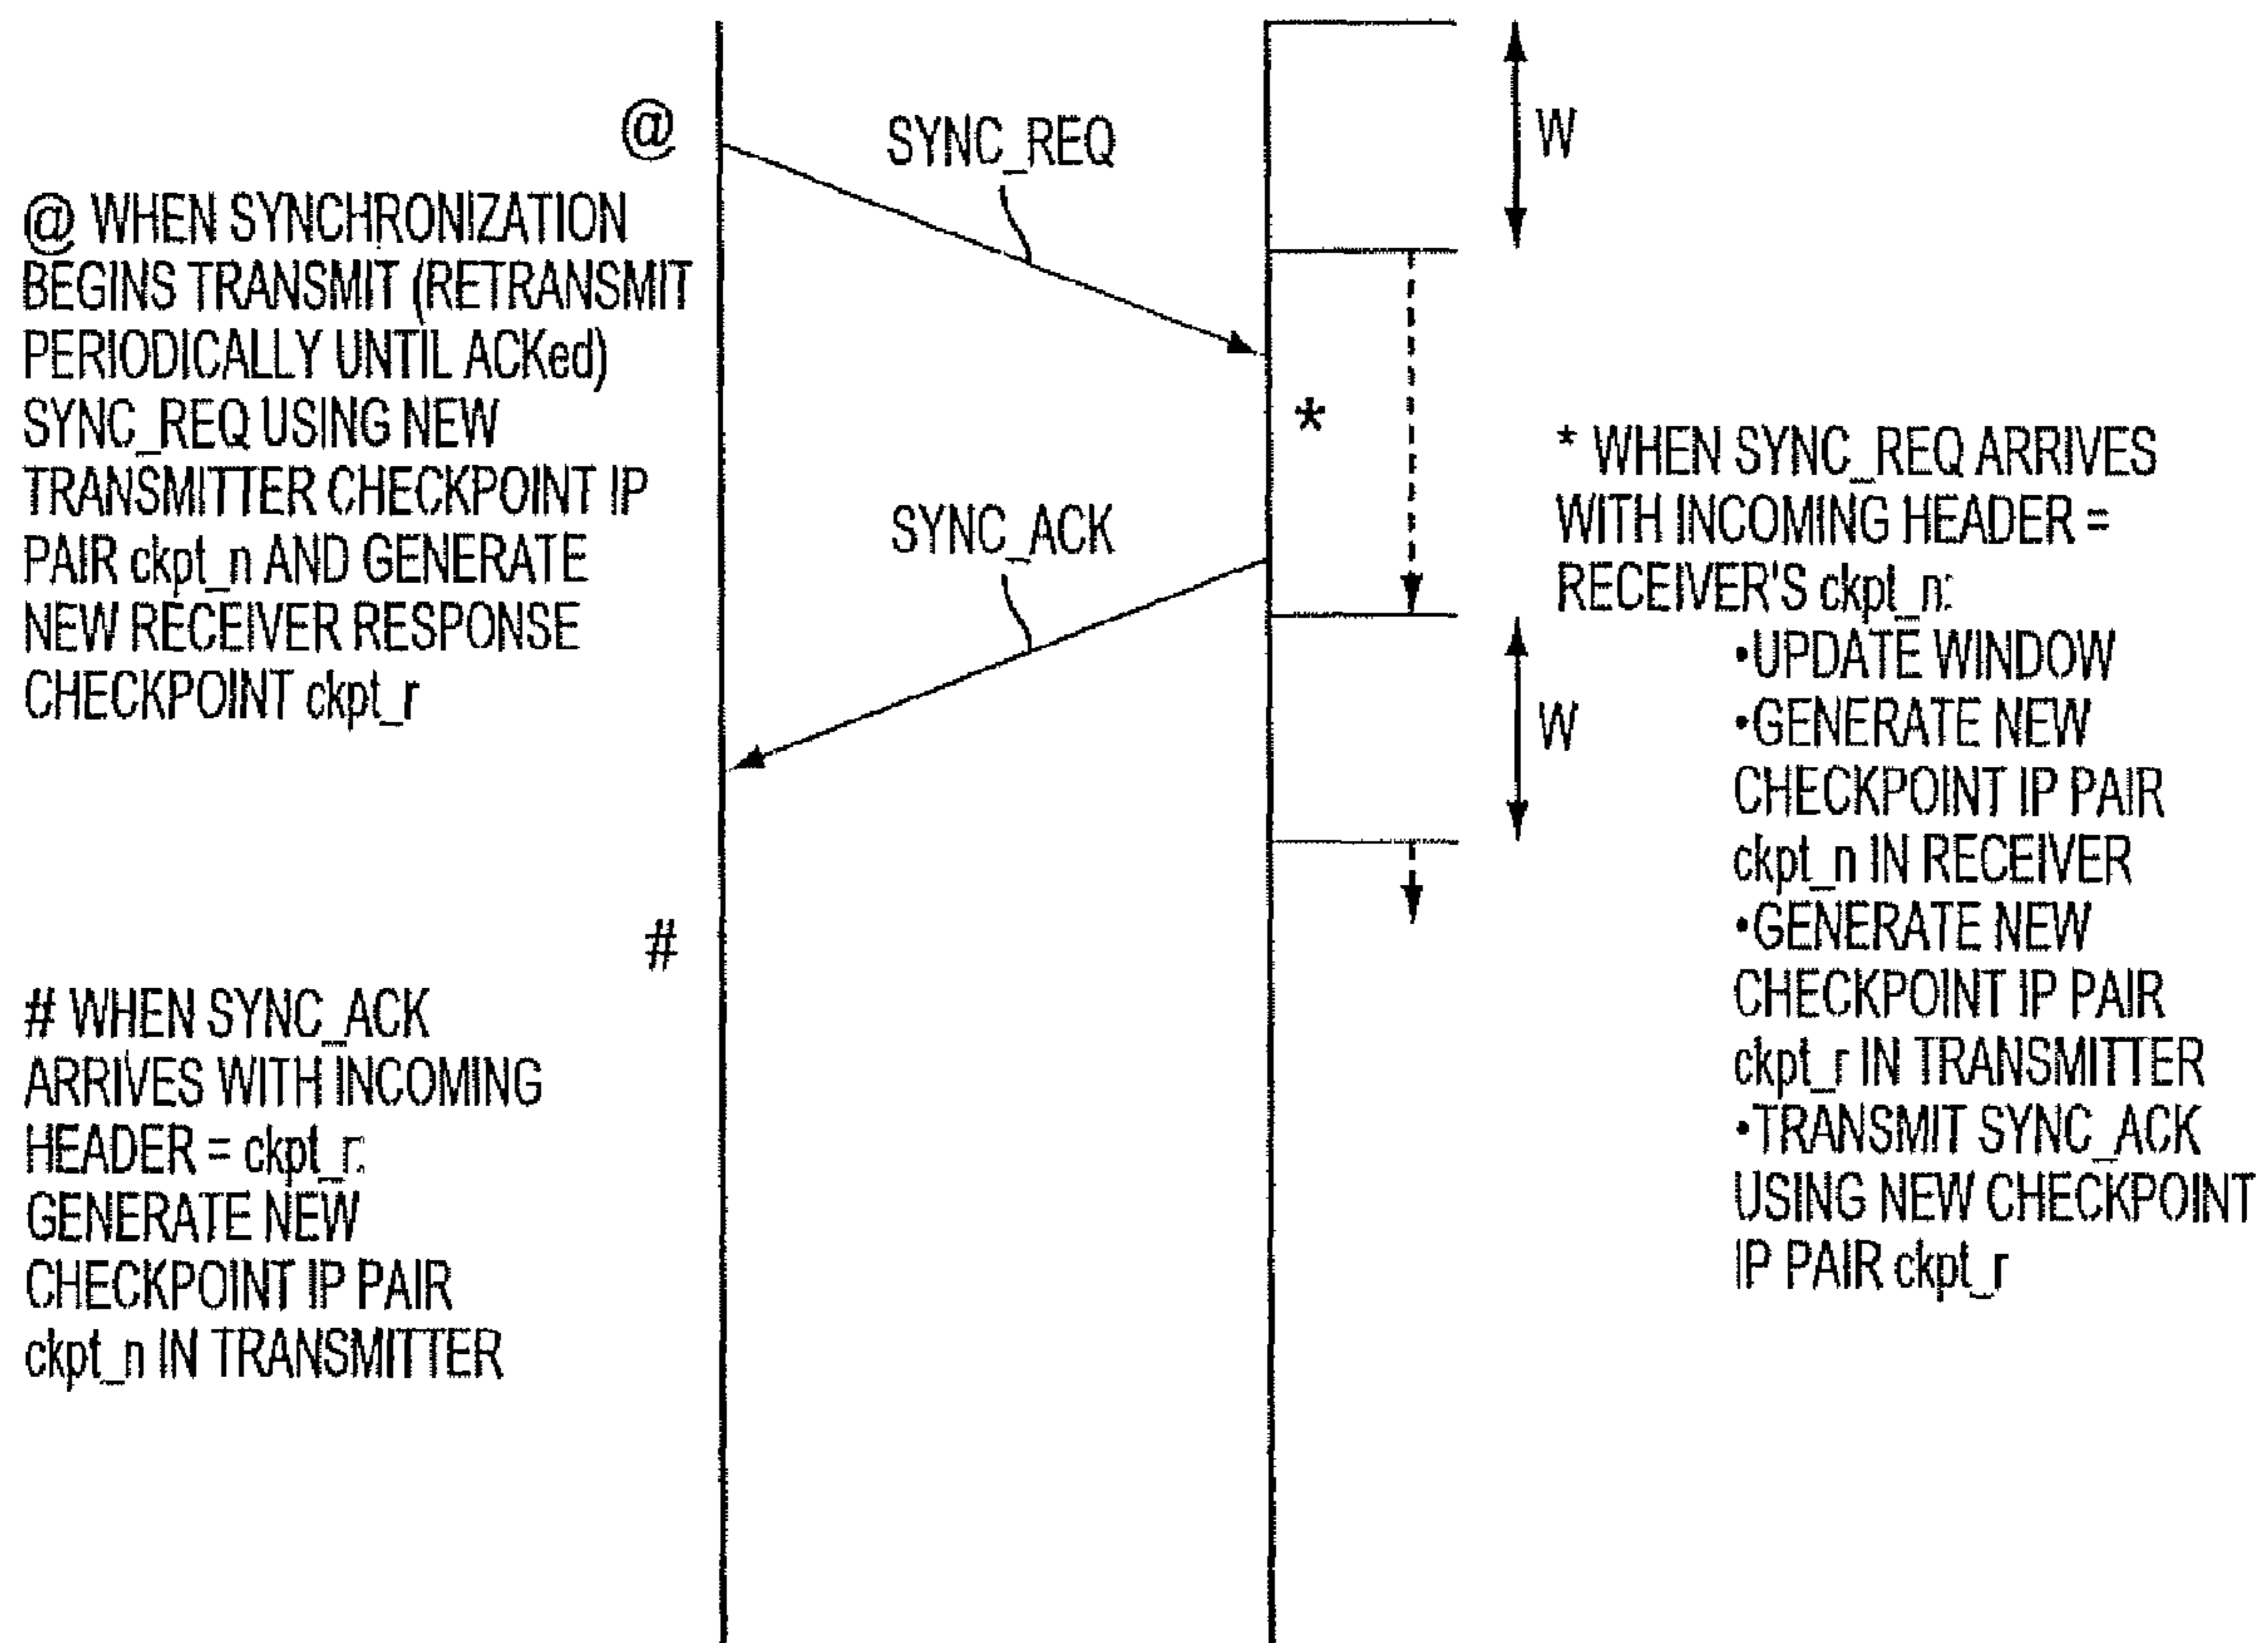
@

SYNC_REQ

W

@ WHEN SYNCHRONIZATION BEGINS TRANSMIT (RETRANSMIT PERIODICALLY UNTIL ACKed) SYNC_REQ USING NEW TRANSMITTER CHECKPOINT IP PAIR ckpt_n AND GENERATE NEW RECEIVER RESPONSE CHECKPOINT ckpt_r

*

SYNC_ACK

* WHEN SYNC_REQ ARRIVES WITH INCOMING HEADER = RECEIVER'S ckpt_n:
•UPDATE WINDOW
•GENERATE NEW CHECKPOINT IP PAIR ckpt_n IN RECEIVER
•GENERATE NEW CHECKPOINT IP PAIR ckpt_r IN TRANSMITTER
•TRANSMIT SYNC_ACK USING NEW CHECKPOINT IP PAIR ckpt_r

W

#

# WHEN SYNC_ACK ARRIVES WITH INCOMING HEADER = ckpt_r:
GENERATE NEW CHECKPOINT IP PAIR ckpt_n IN TRANSMITTER